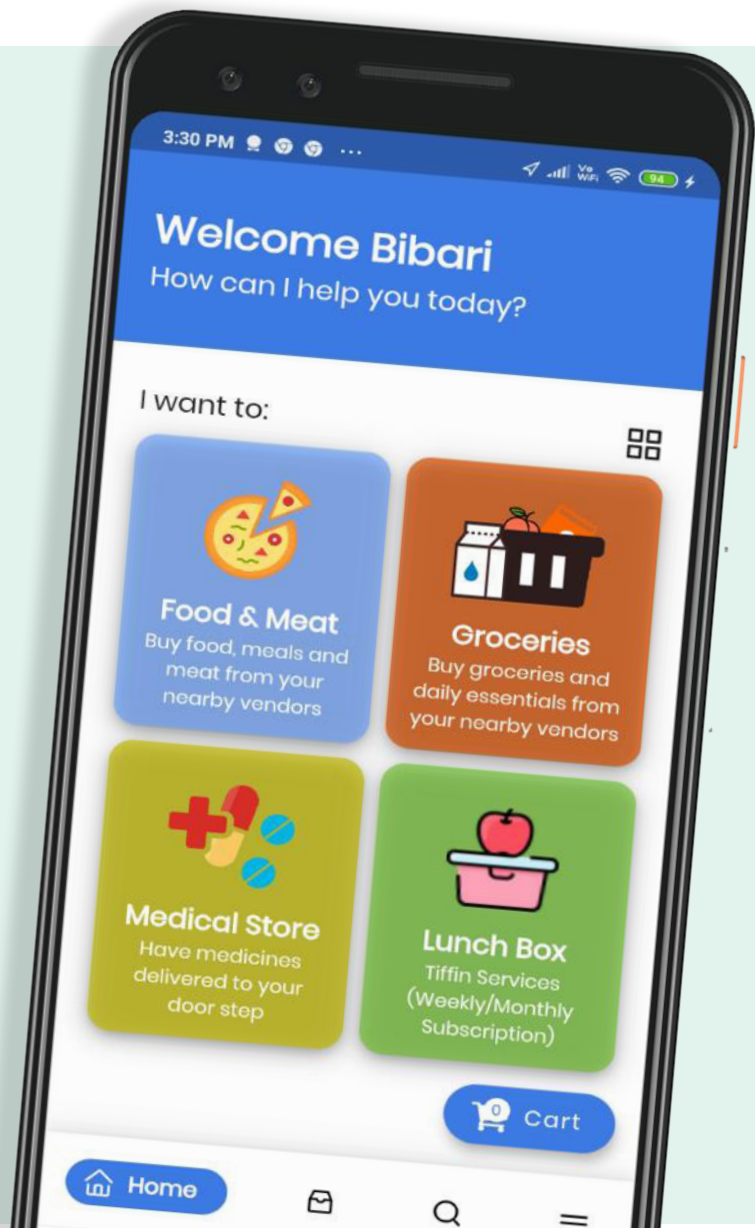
3:30 PM ...

Vo WiFi 94

Welcome Bibari
How can I help you today?

I want to:

Food & Meat
Buy food, meals and meat from your nearby vendors

Groceries
Buy groceries and daily essentials from your nearby vendors

Medical Store
Have medicines delivered to your door step

Lunch Box
Tiffin Services (Weekly/Monthly Subscription)

0 Cart

Home